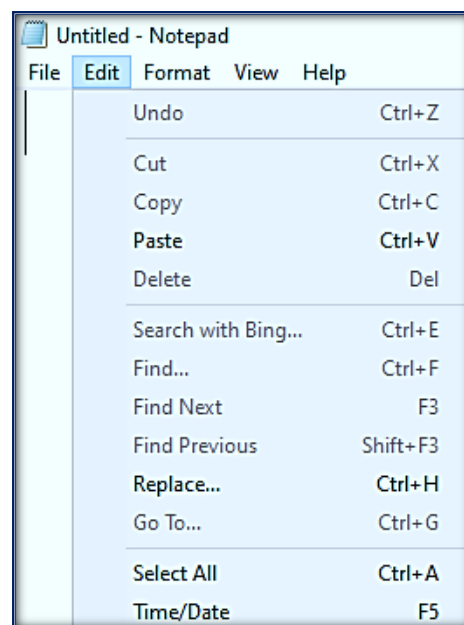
Untitled - Notepad

File Edit Format View Help

Undo Ctrl+Z

Cut Ctrl+X
Copy Ctrl+C
Paste Ctrl+V
Delete Del

Search with Bing... Ctrl+E
Find... Ctrl+F
Find Next F3
Find Previous Shift+F3
Replace... Ctrl+H
Go To... Ctrl+G

Select All Ctrl+A
Time/Date F5